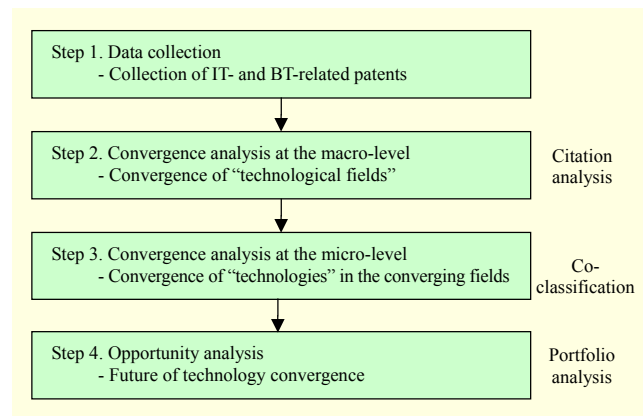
Step 1. Data collection
- Collection of IT- and BT-related patents

Step 2. Convergence analysis at the macro-level
- Convergence of "technological fields"

Citation analysis

Step 3. Convergence analysis at the micro-level
- Convergence of "technologies" in the converging fields

Co-classification

Step 4. Opportunity analysis
- Future of technology convergence

Portfolio analysis